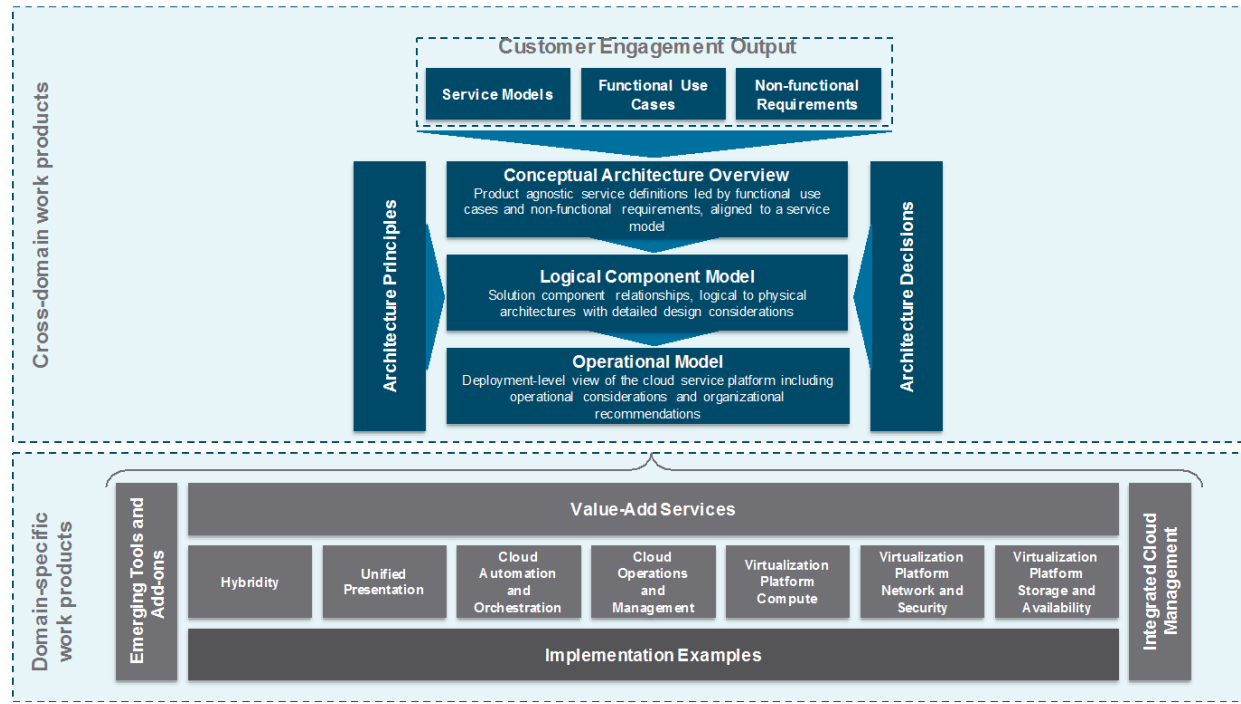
Cross-domain work products

Customer Engagement Output

Service Models

Functional Use Cases

Non-functional Requirements

Architecture Principles

Conceptual Architecture Overview
Product agnostic service definitions led by functional use cases and non-functional requirements, aligned to a service model

Logical Component Model
Solution component relationships, logical to physical architectures with detailed design considerations

Operational Model
Deployment-level view of the cloud service platform including operational considerations and organizational recommendations

Architecture Decisions

Domain-specific work products

Emerging Tools and Add-ons

Value-Add Services

Hybridity

Unified Presentation

Cloud Automation and Orchestration

Cloud Operations and Management

Virtualization Platform Compute

Virtualization Platform Network and Security

Virtualization Platform Storage and Availability

Implementation Examples

Integrated Cloud Management